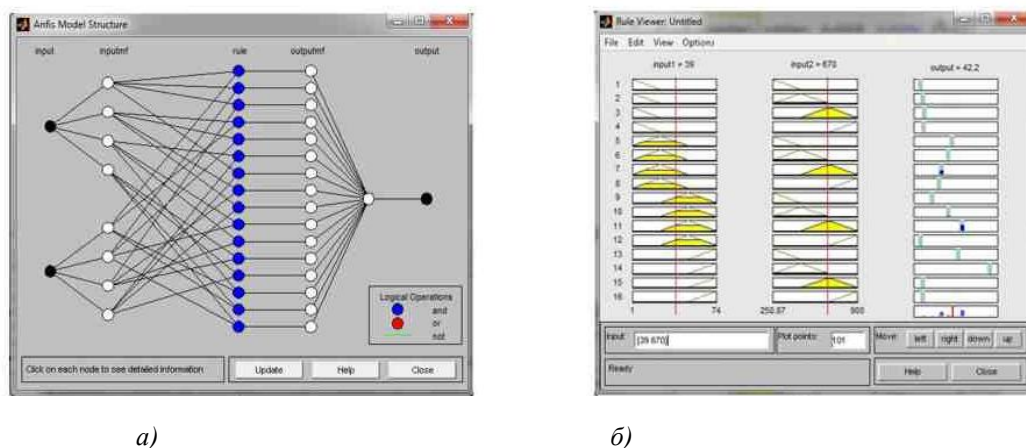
Anfis Model Structure

input inputmf rule outputmf output

Logical Operations
and
or
not

Click on each node to see detailed information

Update Help Close

Rule Viewer: Untitled

File Edit View Options

input1 = 39 input2 = 670 output = 42.2

1
2
3
4
5
6
7
8
9
10
11
12
13
14
15
16

1 74 250.87 900

Input: [39 670] Plot points: 101 Move: left right down up

Ready Help Close

a)

б)